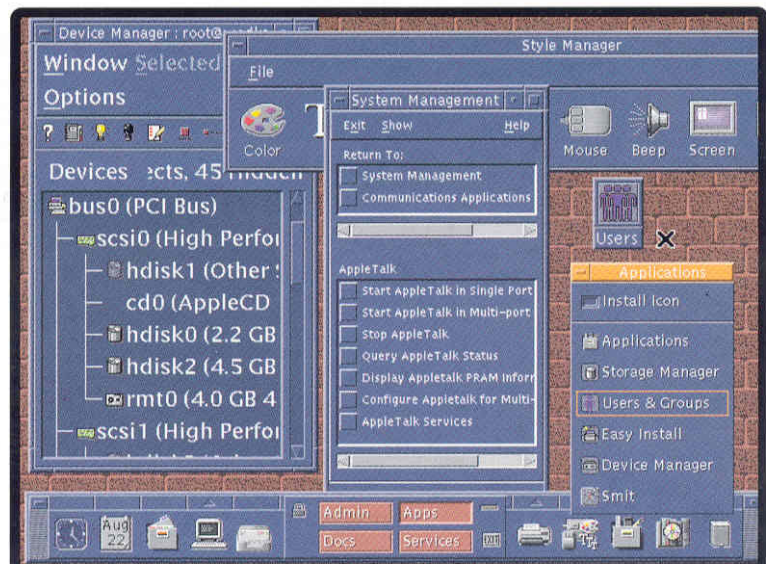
Device Manager : root@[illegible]

Window Selected

Options

Devices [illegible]cts, 45 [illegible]

bus0 (PCI Bus)

scsi0 (High Perfor

hdisk1 (Other

cd0 (AppleCD

hdisk0 (2.2 GB

hdisk2 (4.5 GB

rmt0 (4.0 GB 4

scsi1 (High Perfor

Style Manager

File

Color

Mouse

Beep

Screen

System Management

Exit Show Help

Return To:

System Management

Communications Applications

AppleTalk

Start AppleTalk in Single Port

Start AppleTalk in Multi-port

Stop AppleTalk

Query AppleTalk Status

Display Appletalk PRAM Inforn

Configure Appletalk for Multi-

AppleTalk Services

Users

Applications

Install Icon

Applications

Storage Manager

Users & Groups

Easy Install

Device Manager

Smit

Aug 22

Admin

Apps

Docs

Services